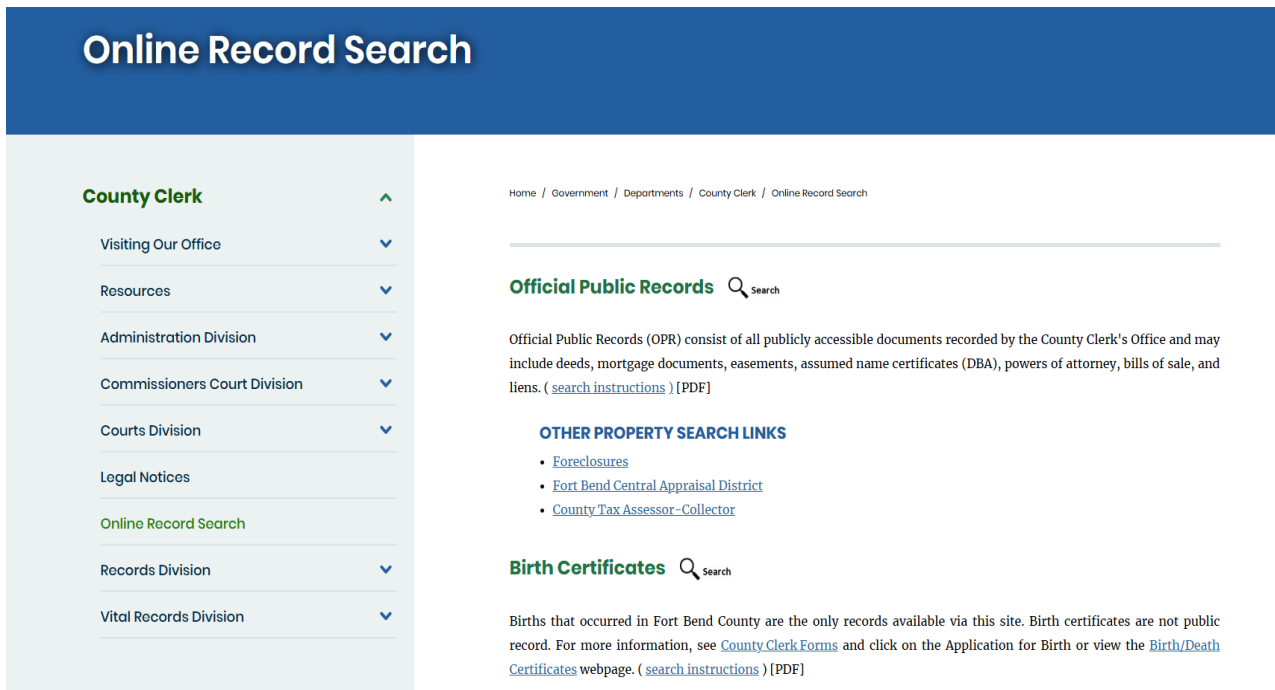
Online Record Search

County Clerk

Visiting Our Office

Resources

Administration Division

Commissioners Court Division

Courts Division

Legal Notices

Online Record Search

Records Division

Vital Records Division

Home / Government / Departments / County Clerk / Online Record Search

Official Public Records Search

Official Public Records (OPR) consist of all publicly accessible documents recorded by the County Clerk's Office and may include deeds, mortgage documents, easements, assumed name certificates (DBA), powers of attorney, bills of sale, and liens. ( search instructions ) [PDF]

OTHER PROPERTY SEARCH LINKS

- Foreclosures
- Fort Bend Central Appraisal District
- County Tax Assessor-Collector

Birth Certificates Search

Births that occurred in Fort Bend County are the only records available via this site. Birth certificates are not public record. For more information, see County Clerk Forms and click on the Application for Birth or view the Birth/Death Certificates webpage. ( search instructions ) [PDF]